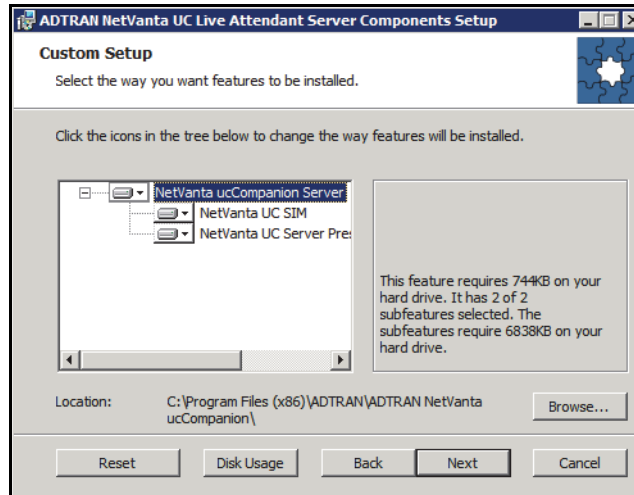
ADTRAN NetVanta UC Live Attendant Server Components Setup

Custom Setup

Select the way you want features to be installed.

Click the icons in the tree below to change the way features will be installed.

NetVanta ucCompanion Server

NetVanta UC SIM

NetVanta UC Server Pres

This feature requires 744KB on your hard drive. It has 2 of 2 subfeatures selected. The subfeatures require 6838KB on your hard drive.

Location: C:\Program Files (x86)\ADTRAN\ADTRAN NetVanta ucCompanion\

Browse...

Reset

Disk Usage

Back

Next

Cancel